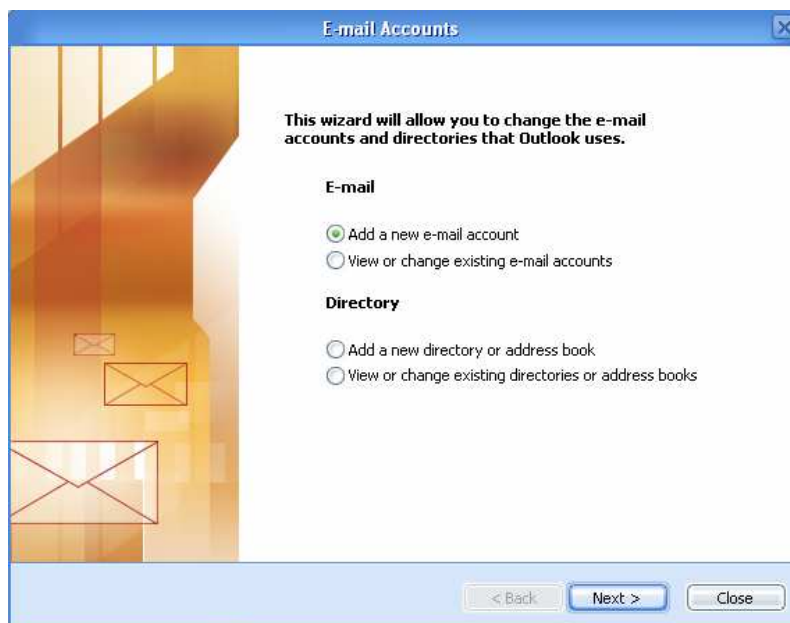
E-mail Accounts

This wizard will allow you to change the e-mail accounts and directories that Outlook uses.

E-mail

Add a new e-mail account

View or change existing e-mail accounts

Directory

Add a new directory or address book

View or change existing directories or address books

< Back

Next >

Close